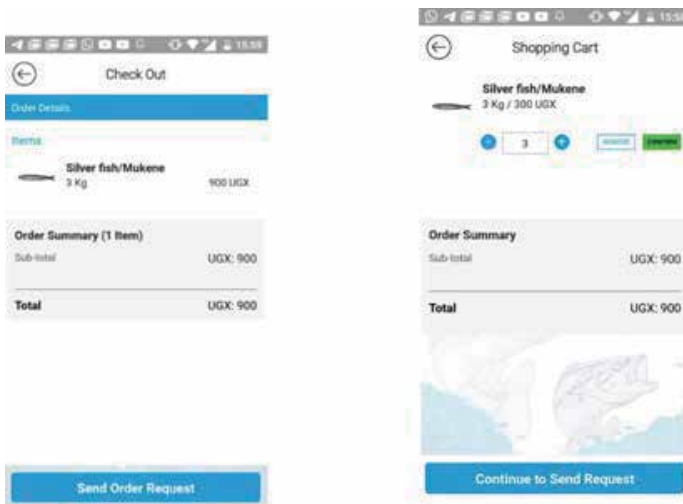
15:59

Check Out

Order Details

Items

Silver fish/Mukene
3 Kg
900 UGX

Order Summary (1 Item)
Sub-total
UGX: 900

Total
UGX: 900

Send Order Request

15:5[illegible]

Shopping Cart

Silver fish/Mukene
3 Kg / 300 UGX

3

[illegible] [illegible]

Order Summary
Sub-total
UGX: 900

Total
UGX: 900

Continue to Send Request